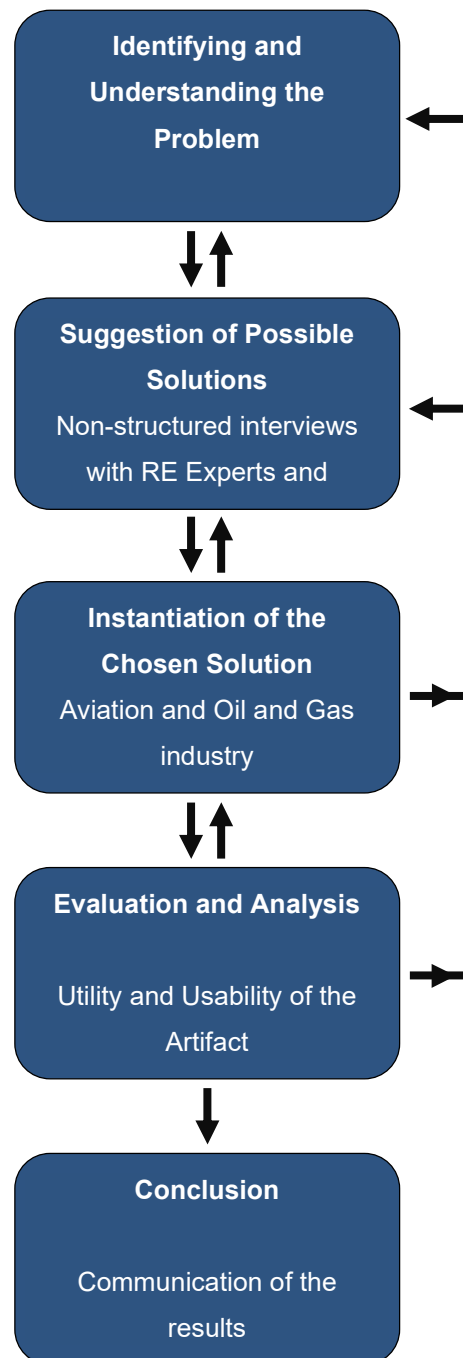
Identifying and Understanding the Problem

Suggestion of Possible Solutions

Non-structured interviews with RE Experts and

Instantiation of the Chosen Solution

Aviation and Oil and Gas industry

Evaluation and Analysis

Utility and Usability of the Artifact

Conclusion

Communication of the results